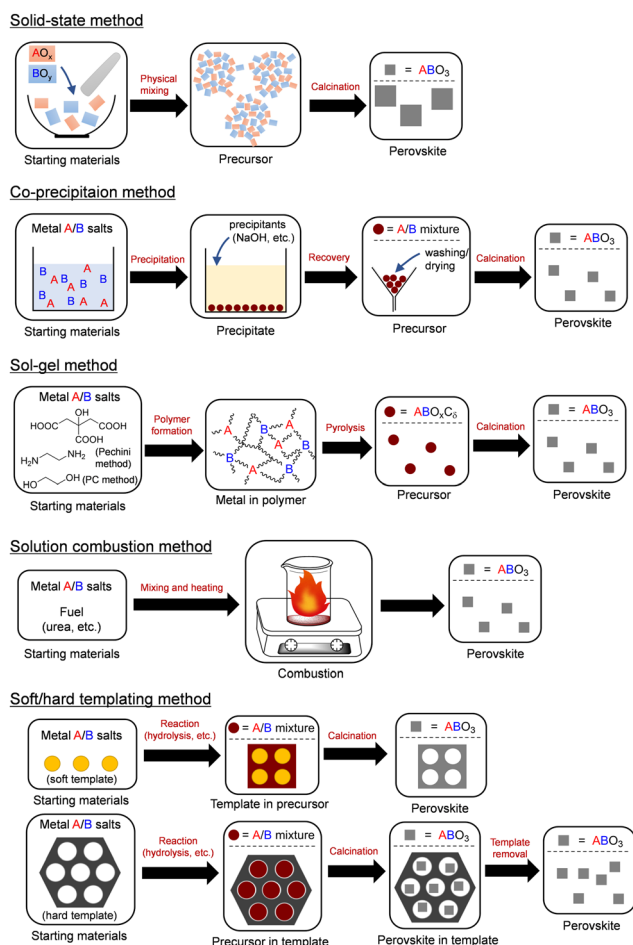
Solid-state method

$AO_x$
$BO_y$

Physical mixing

Calcination

= $ABO_3$

Starting materials

Precursor

Perovskite

Co-precipitaion method

Metal A/B salts

B A B A B A B A B A A

Precipitation

precipitants (NaOH, etc.)

Recovery

= A/B mixture

washing/ drying

Calcination

= $ABO_3$

Starting materials

Precipitate

Precursor

Perovskite

Sol-gel method

Metal A/B salts

HOOC OH COOH COOH

$H_2N$ $NH_2$ (Pechini method)

HO OH (PC method)

Polymer formation

A B A B A B A

Pyrolysis

= $ABO_xC_\delta$

Calcination

= $ABO_3$

Starting materials

Metal in polymer

Precursor

Perovskite

Solution combustion method

Metal A/B salts

Fuel (urea, etc.)

Mixing and heating

= $ABO_3$

Starting materials

Combustion

Perovskite

Soft/hard templating method

Metal A/B salts

(soft template)

Reaction (hydrolysis, etc.)

= A/B mixture

Calcination

= $ABO_3$

Starting materials

Template in precursor

Perovskite

Metal A/B salts

(hard template)

Reaction (hydrolysis, etc.)

= A/B mixture

Calcination

= $ABO_3$

Template removal

= $ABO_3$

Starting materials

Precursor in template

Perovskite in template

Perovskite